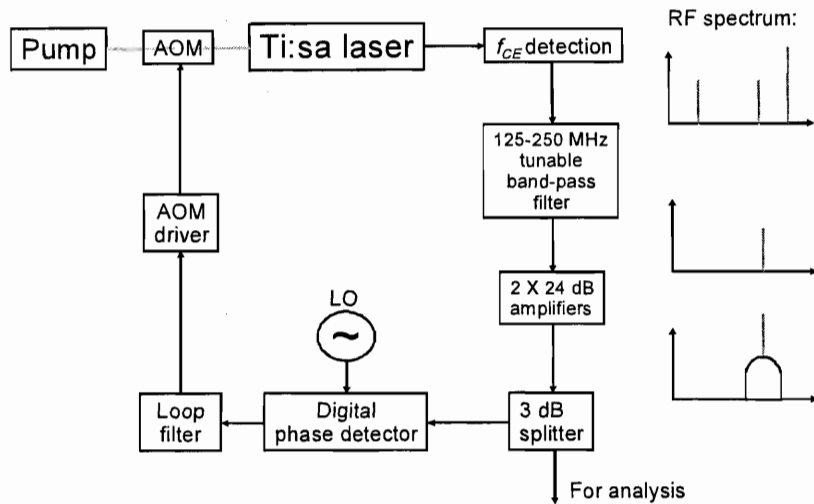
Pump

AOM

Ti:sa laser

$f_{CE}$ detection

RF spectrum:

125-250 MHz tunable band-pass filter

AOM driver

2 X 24 dB amplifiers

LO

~

Loop filter

Digital phase detector

3 dB splitter

For analysis